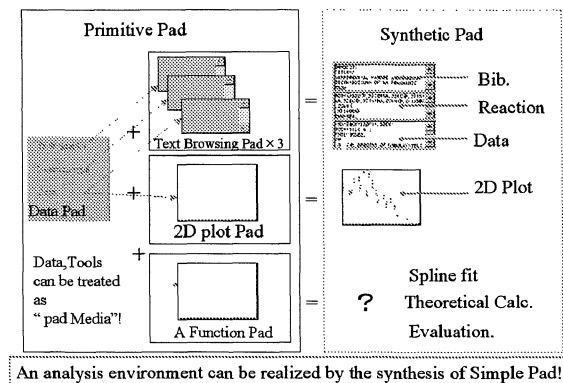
Primitive Pad

Synthetic Pad

Text Browsing Pad × 3

Bib.

Reaction

Data

Data Pad

+

+

=

=

2D plot Pad

2D Plot

+

Data,Tools can be treated as " pad Media"!

A Function Pad

=

?

Spline fit

Theoretical Calc.

Evaluation.

An analysis environment can be realized by the synthesis of Simple Pad!